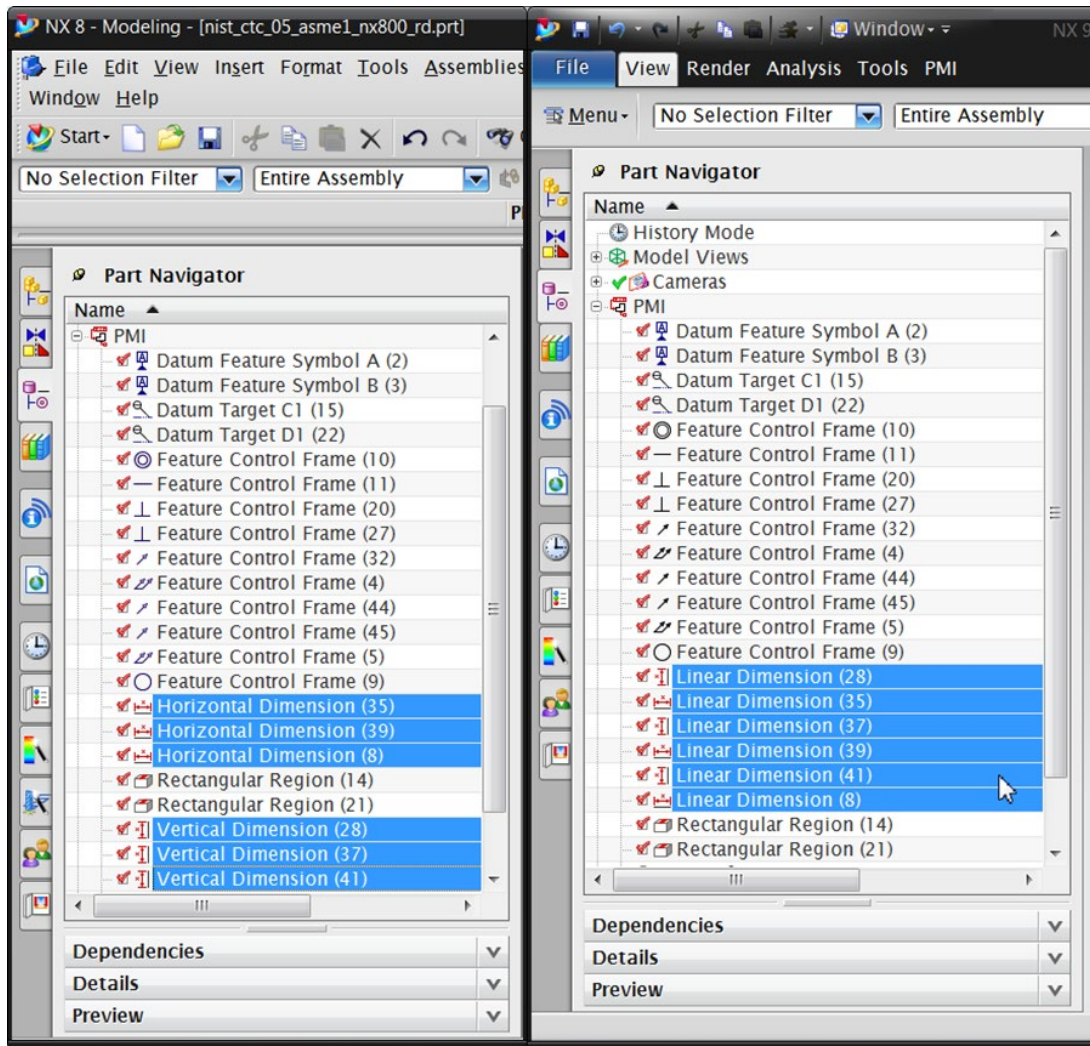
NX 8 - Modeling - [nist_ctc_05_asme1_nx800_rd.prt]

File Edit View Insert Format Tools Assemblies
Window Help

Start

No Selection Filter
Entire Assembly

Part Navigator

Name

PMI
Datum Feature Symbol A (2)
Datum Feature Symbol B (3)
Datum Target C1 (15)
Datum Target D1 (22)
Feature Control Frame (10)
Feature Control Frame (11)
Feature Control Frame (20)
Feature Control Frame (27)
Feature Control Frame (32)
Feature Control Frame (4)
Feature Control Frame (44)
Feature Control Frame (45)
Feature Control Frame (5)
Feature Control Frame (9)
Horizontal Dimension (35)
Horizontal Dimension (39)
Horizontal Dimension (8)
Rectangular Region (14)
Rectangular Region (21)
Vertical Dimension (28)
Vertical Dimension (37)
Vertical Dimension (41)

Dependencies
Details
Preview

Window
NX 9

File
View Render Analysis Tools PMI

Menu
No Selection Filter
Entire Assembly

Part Navigator

Name

History Mode
Model Views
Cameras
PMI
Datum Feature Symbol A (2)
Datum Feature Symbol B (3)
Datum Target C1 (15)
Datum Target D1 (22)
Feature Control Frame (10)
Feature Control Frame (11)
Feature Control Frame (20)
Feature Control Frame (27)
Feature Control Frame (32)
Feature Control Frame (4)
Feature Control Frame (44)
Feature Control Frame (45)
Feature Control Frame (5)
Feature Control Frame (9)
Linear Dimension (28)
Linear Dimension (35)
Linear Dimension (37)
Linear Dimension (39)
Linear Dimension (41)
Linear Dimension (8)
Rectangular Region (14)
Rectangular Region (21)

Dependencies
Details
Preview